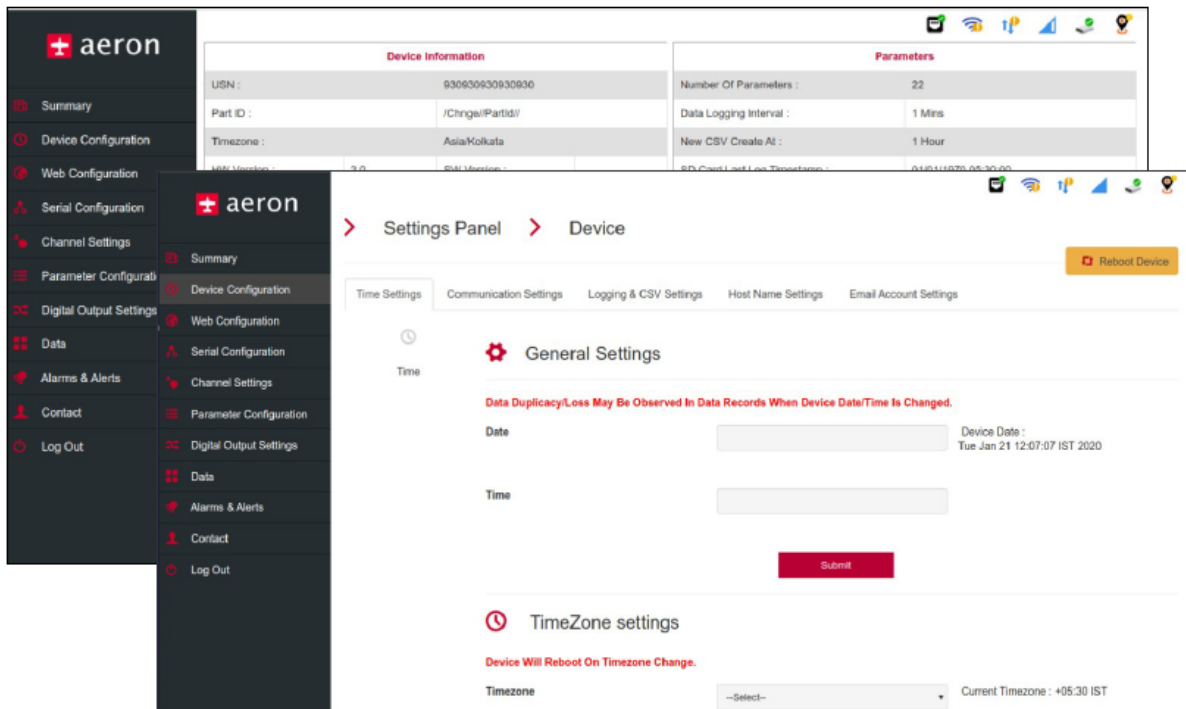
aeron

Summary
Device Configuration
Web Configuration
Serial Configuration
Channel Settings
Parameter Configurati
Digital Output Settings
Data
Alarms & Alerts
Contact
Log Out

| Device Information | | | |
|---|---|---|---|
| USN : | | 930930930930930 | |
| Part ID : | | /Chnge//PartId// | |
| Timezone : | | Asia/Kolkata | |
| HW Version : | 3.0 | SW Version : | |

| Parameters | |
|---|---|
| Number Of Parameters : | 22 |
| Data Logging Interval : | 1 Mins |
| New CSV Create At : | 1 Hour |
| SD Card Last Log Timestamp : | 01/01/1970 05:30:00 |

aeron

Summary
Device Configuration
Web Configuration
Serial Configuration
Channel Settings
Parameter Configuration
Digital Output Settings
Data
Alarms & Alerts
Contact
Log Out

Settings Panel > Device

Reboot Device

Time Settings | Communication Settings | Logging & CSV Settings | Host Name Settings | Email Account Settings

Time

General Settings

Data Duplicacy/Loss May Be Observed In Data Records When Device Date/Time Is Changed.

Date

Device Date :
Tue Jan 21 12:07:07 IST 2020

Time

Submit

TimeZone settings

Device Will Reboot On Timezone Change.

Timezone

--Select--

Current Timezone : +05:30 IST